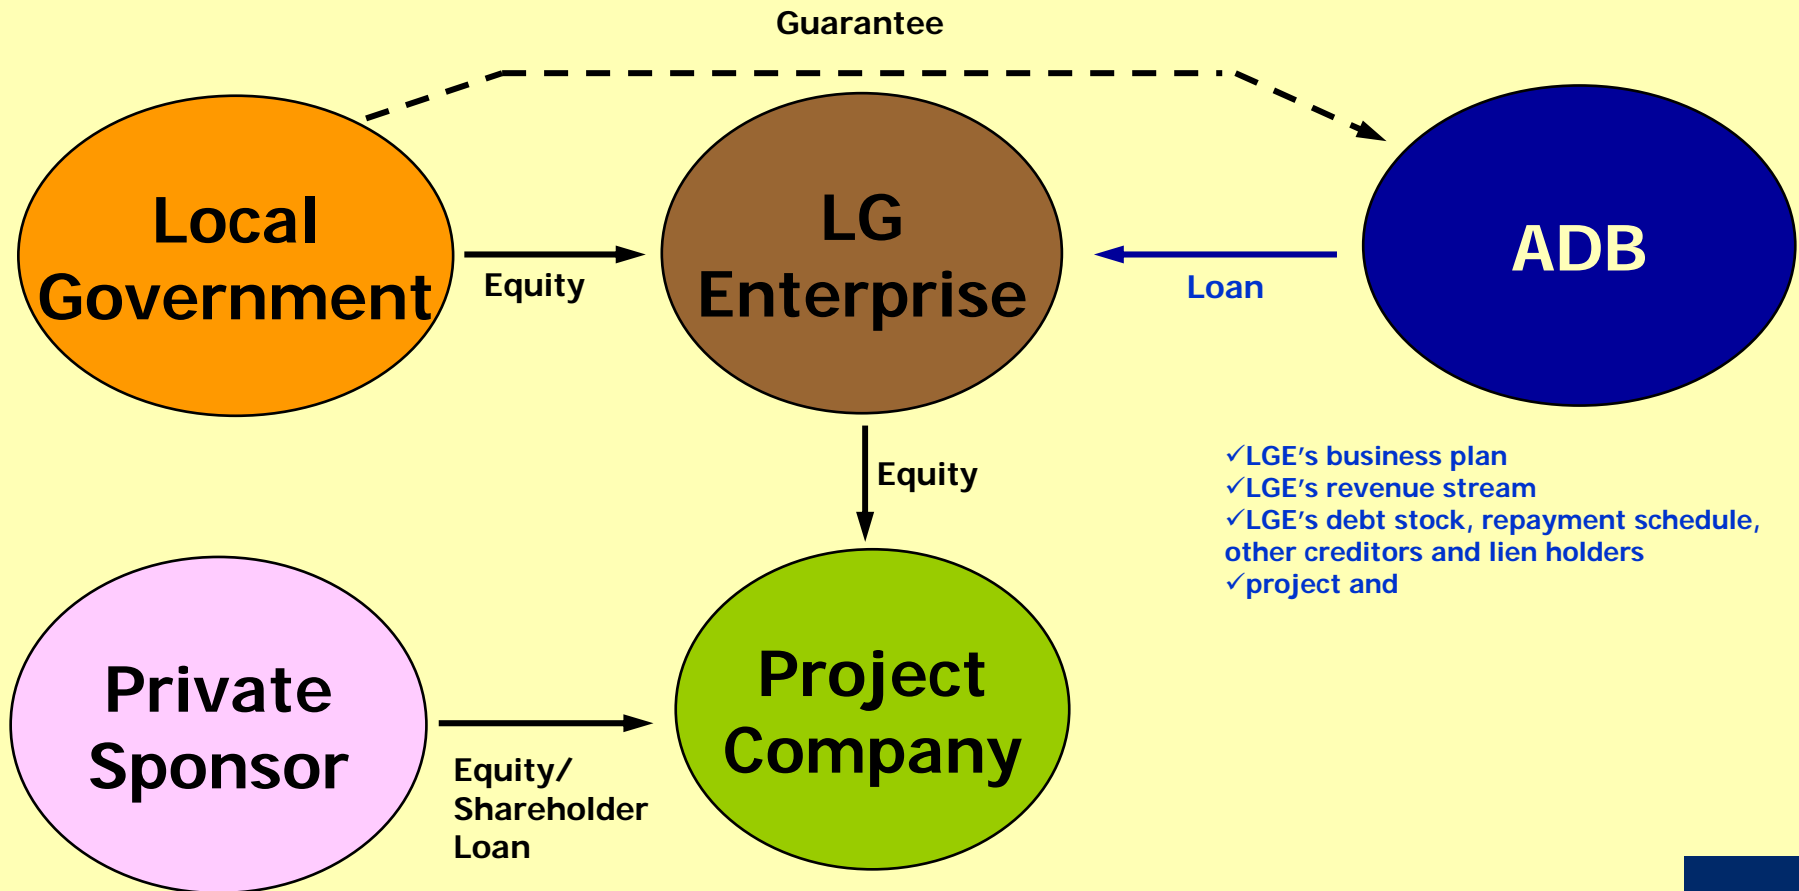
Guarantee

Local Government

Equity

LG Enterprise

Loan

ADB

Equity

✓LGE's business plan
✓LGE's revenue stream
✓LGE's debt stock, repayment schedule, other creditors and lien holders
✓project and

Private Sponsor

Equity/ Shareholder Loan

Project Company